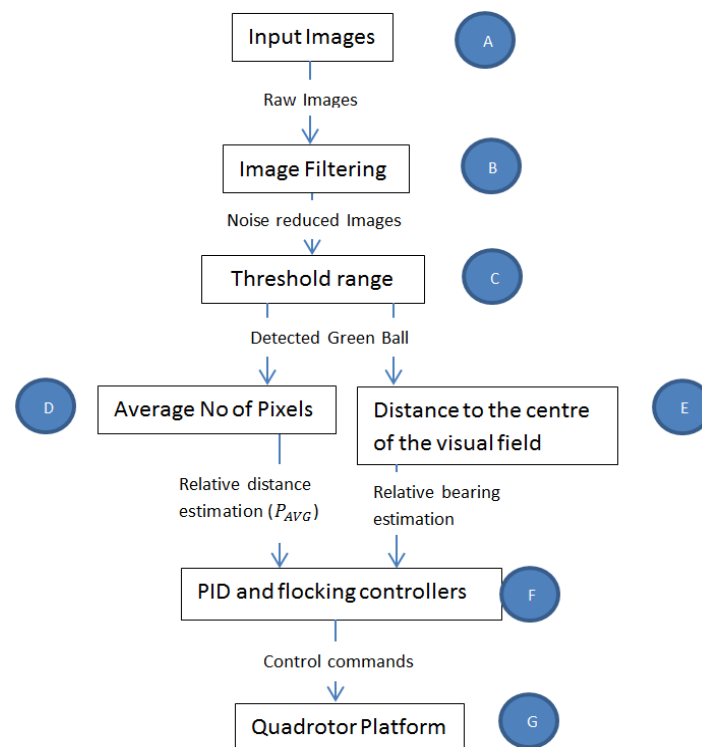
Input Images

A

Raw Images

Image Filtering

B

Noise reduced Images

Threshold range

C

Detected Green Ball

D

Average No of Pixels

Distance to the centre of the visual field

E

Relative distance estimation ($P_{AVG}$)

Relative bearing estimation

PID and flocking controllers

F

Control commands

Quadrotor Platform

G